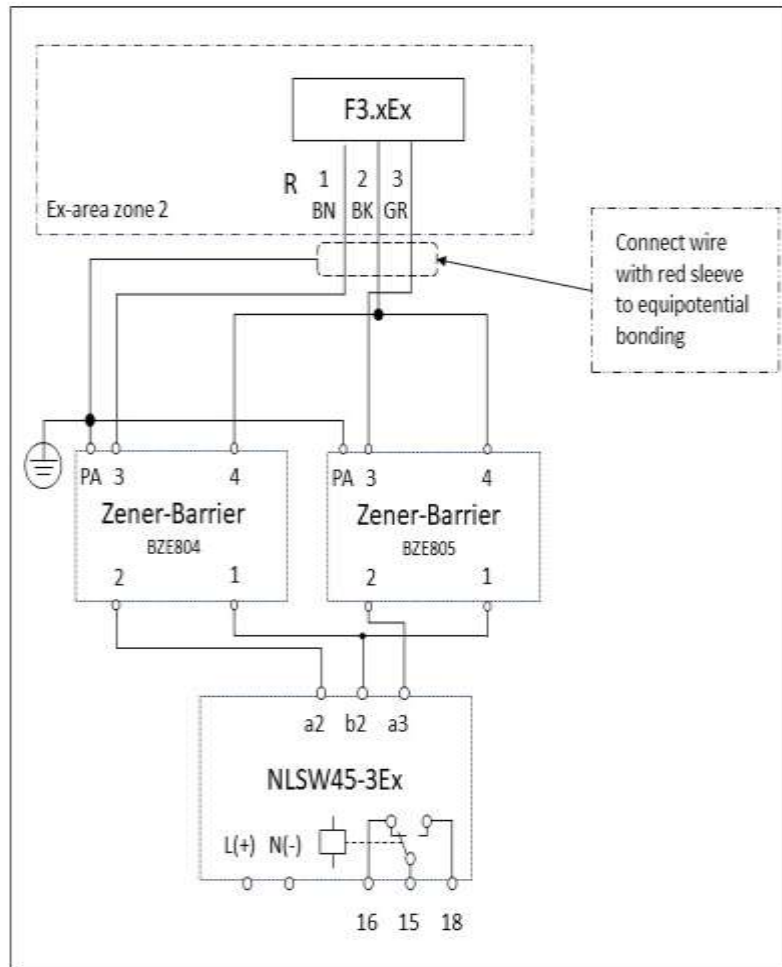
F3.xEx

R 1 BN 2 BK 3 GR

Ex-area zone 2

Connect wire with red sleeve to equipotential bonding

PA 3 4

Zener-Barrier

BZE804

2 1

PA 3 4

Zener-Barrier

BZE805

2 1

a2 b2 a3

NLSW45-3Ex

L(+) N(-)

16 15 18